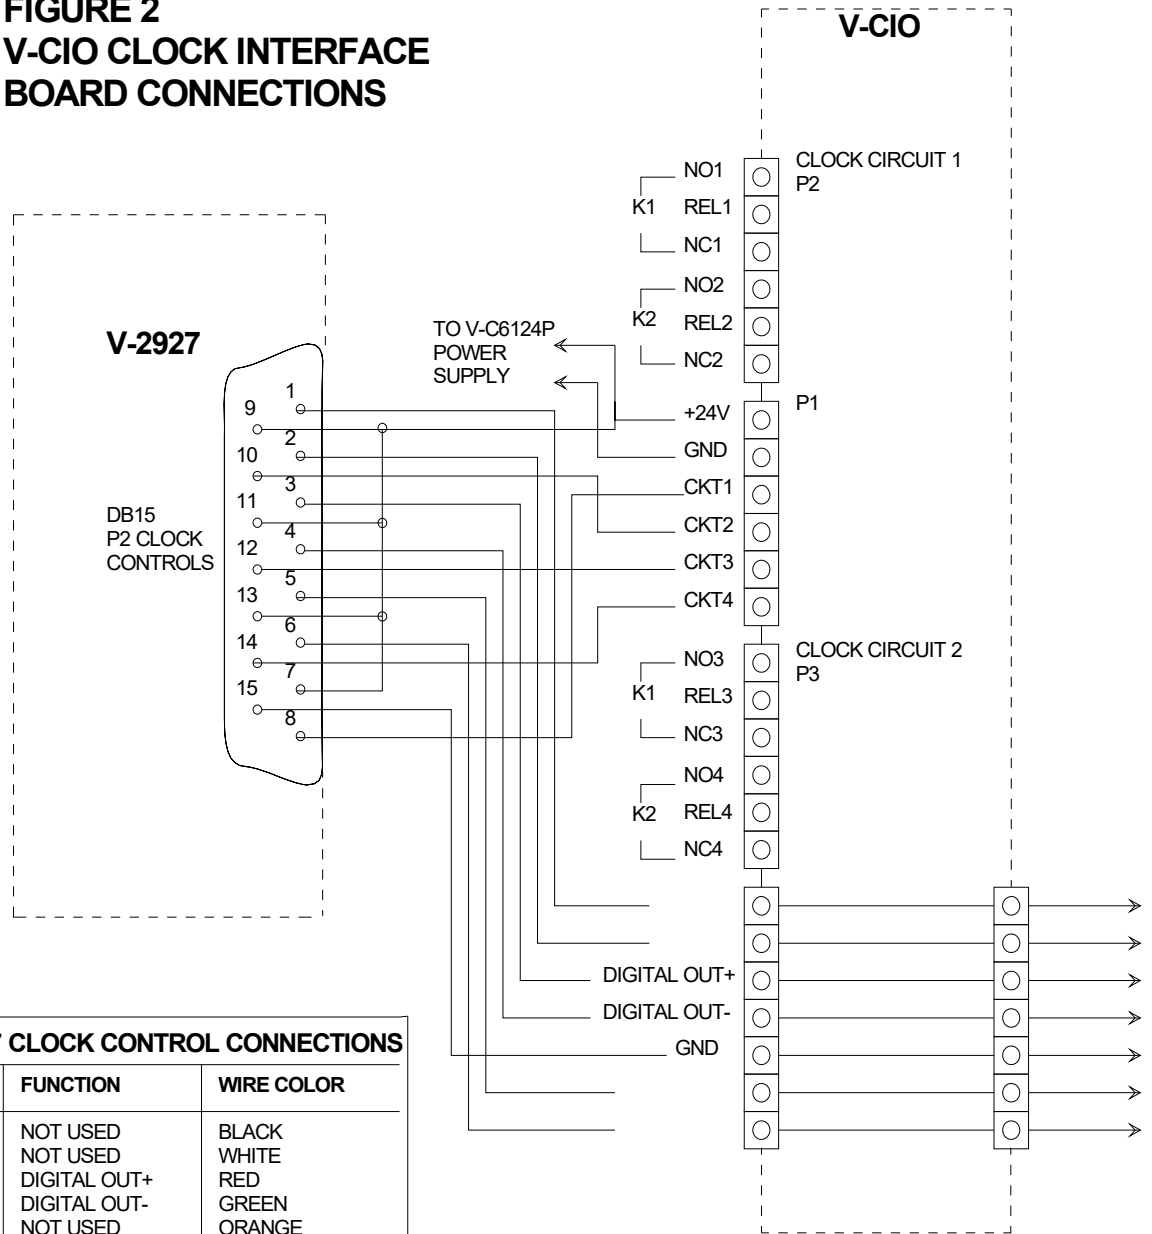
FIGURE 2
V-CIO CLOCK INTERFACE BOARD CONNECTIONS

V-CIO

NO1
K1 REL1
NC1
NO2
K2 REL2
NC2
CLOCK CIRCUIT 1
P2

TO V-C6124P POWER SUPPLY

V-2927

+24V
GND
CKT1
CKT2
CKT3
CKT4
P1

DB15
P2 CLOCK CONTROLS

1
9
2
10
3
11
4
12
5
13
6
14
7
15
8

NO3
K1 REL3
NC3
NO4
K2 REL4
NC4
CLOCK CIRCUIT 2
P3

DIGITAL OUT+
DIGITAL OUT-
GND

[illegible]' CLOCK CONTROL CONNECTIONS

| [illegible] | FUNCTION | WIRE COLOR |
|---|---|---|
| | NOT USED | BLACK |
| | NOT USED | WHITE |
| | DIGITAL OUT+ | RED |
| | DIGITAL OUT- | GREEN |
| | NOT USED | ORANGE |